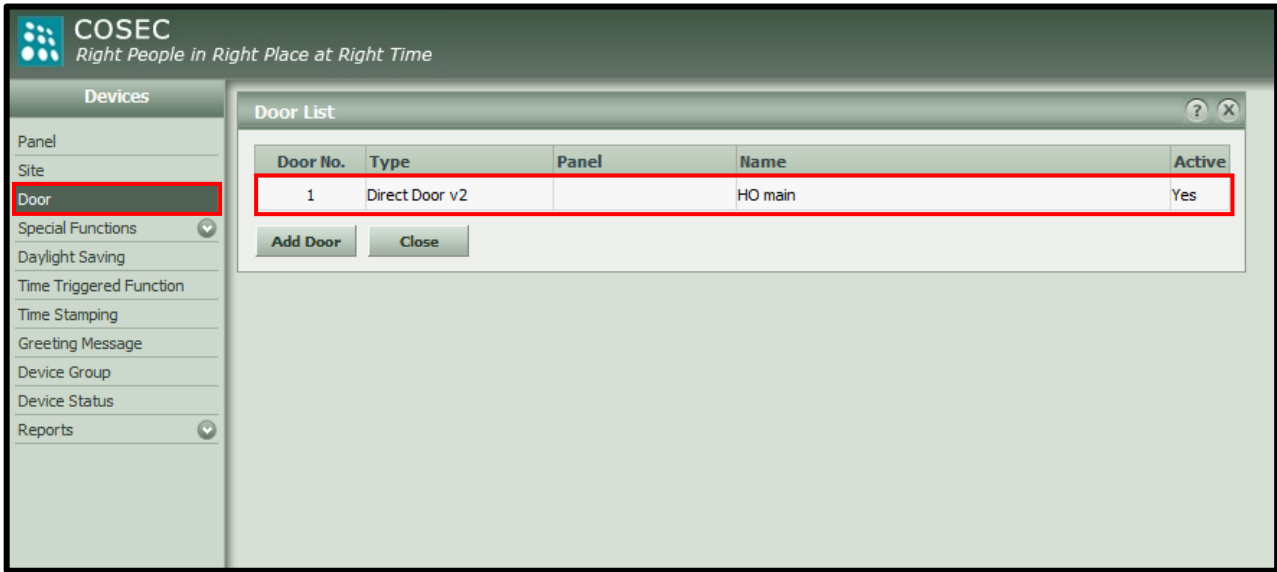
COSEC
Right People in Right Place at Right Time

Devices

Panel
Site
Door
Special Functions
Daylight Saving
Time Triggered Function
Time Stamping
Greeting Message
Device Group
Device Status
Reports

Door List

| Door No. | Type | Panel | Name | Active |
|---|---|---|---|---|
| 1 | Direct Door v2 | | HO main | Yes |

Add Door
Close